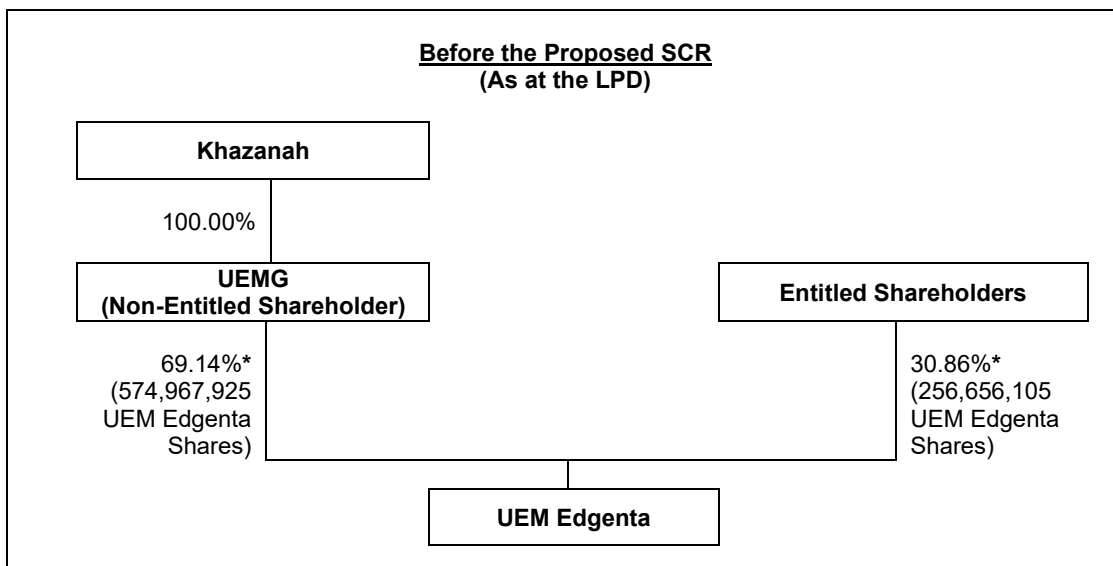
Before the Proposed SCR
(As at the LPD)

Khazanah

100.00%

UEMG
(Non-Entitled Shareholder)

Entitled Shareholders

69.14%*
(574,967,925
UEM Edgenta
Shares)

30.86%*
(256,656,105
UEM Edgenta
Shares)

UEM Edgenta